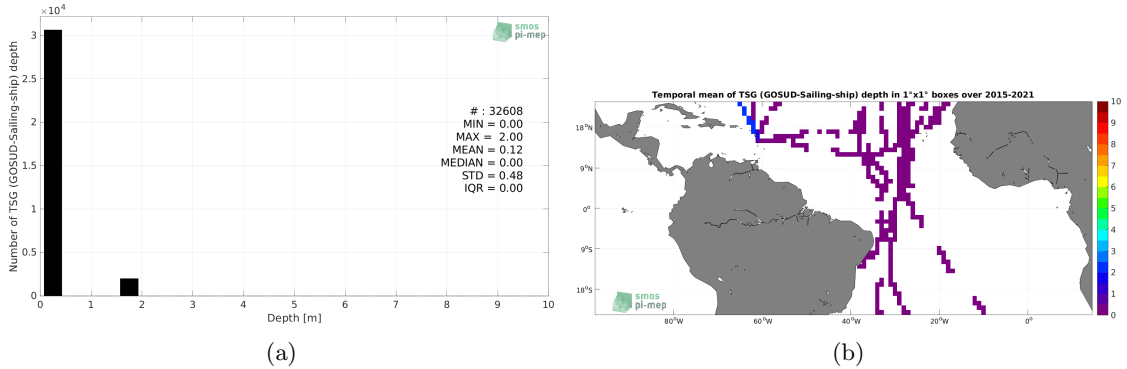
$\times 10^4$

smos pi-mep

Number of TSG (GOSUD-Sailing-ship) depth

3
2.5
2
1.5
1
0.5
0

# : 32608
MIN = 0.00
MAX = 2.00
MEAN = 0.12
MEDIAN = 0.00
STD = 0.48
IQR = 0.00

0 1 2 3 4 5 6 7 8 9 10

Depth [m]

(a)

Temporal mean of TSG (GOSUD-Sailing-ship) depth in 1°x1° boxes over 2015-2021

18°N
9°N
0°
9°S
18°S

80°W 60°W 40°W 20°W 0°

smos pi-mep

10
9
8
7
6
5
4
3
2
1
0

(b)